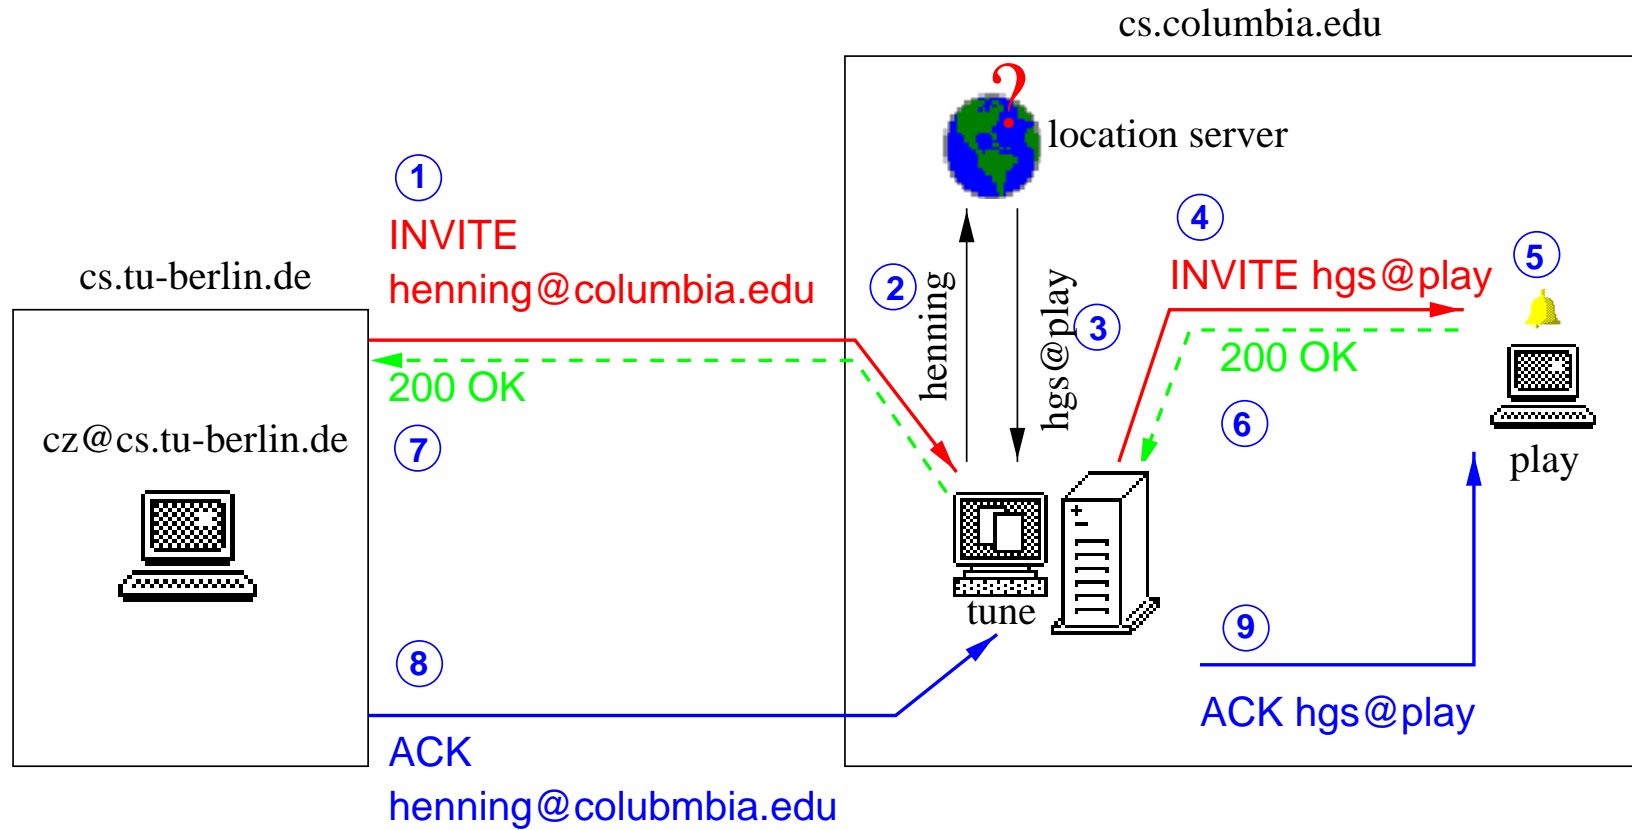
cs.columbia.edu

?

location server

1

INVITE

henning@columbia.edu

cs.tu-berlin.de

2

henning

hgs@play

3

4

INVITE hgs@play

5

200 OK

200 OK

cz@cs.tu-berlin.de

7

6

play

tune

8

9

ACK hgs@play

ACK

henning@colubmbia.edu